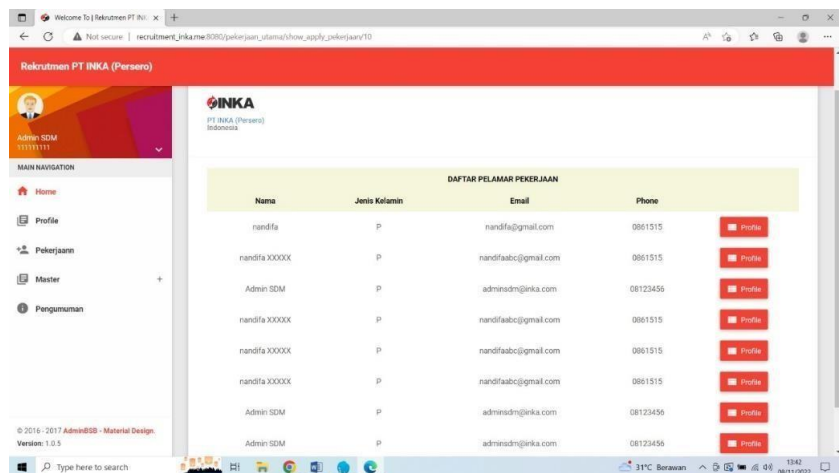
Welcome To | Rekrutmen PT INK ×

Not secure | recruitment_inka.me:8080/pekerjaan_utama/show_apply_pekerjaan/10

Rekrutmen PT INKA (Persero)

Admin SDM
111111111

MAIN NAVIGATION

Home

Profile

Pekerjaann

Master +

Pengumuman

© 2016 - 2017 AdminBSB - Material Design.
Version: 1.0.5

INKA
PT INKA (Persero)
Indonesia

DAFTAR PELAMAR PEKERJAAN

| Nama | Jenis Kelamin | Email | Phone | |
|---|---|---|---|---|
| nandifa | P | nandifa@gmail.com | 0861515 | Profile |
| nandifa XXXXX | P | nandifaabc@gmail.com | 0861515 | Profile |
| Admin SDM | P | adminsdm@inka.com | 08123456 | Profile |
| nandifa XXXXX | P | nandifaabc@gmail.com | 0861515 | Profile |
| nandifa XXXXX | P | nandifaabc@gmail.com | 0861515 | Profile |
| nandifa XXXXX | P | nandifaabc@gmail.com | 0861515 | Profile |
| Admin SDM | P | adminsdm@inka.com | 08123456 | Profile |
| Admin SDM | P | adminsdm@inka.com | 08123456 | Profile |

Type here to search

31°C Berawan 13:42 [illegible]